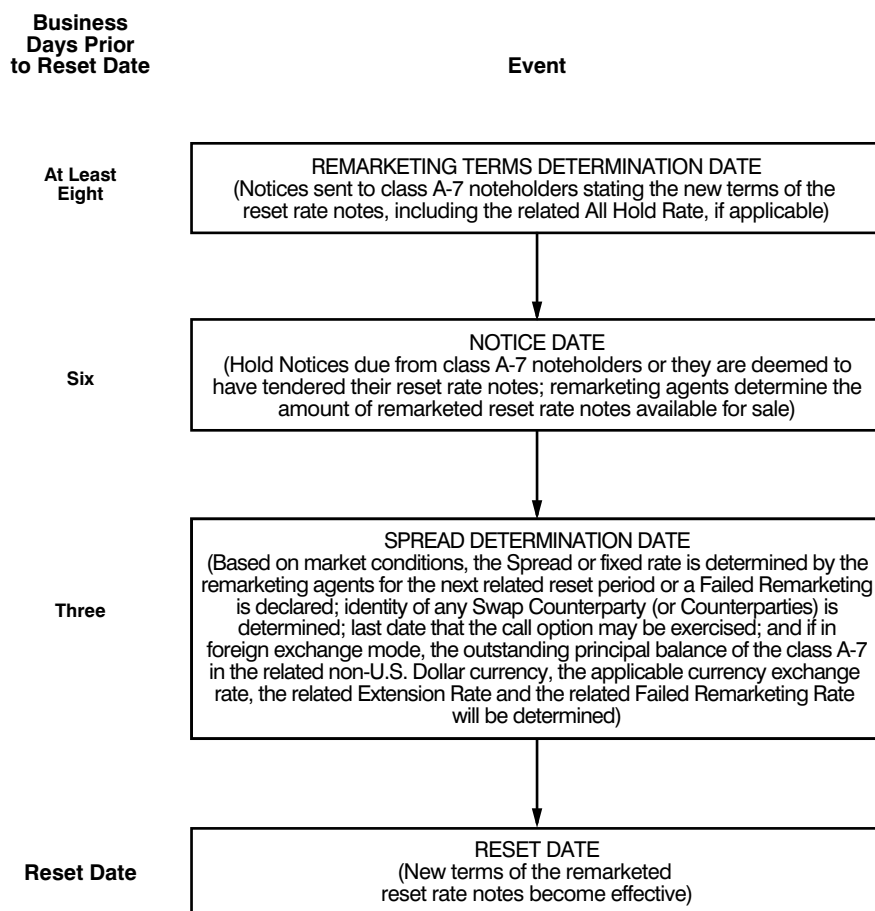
Business Days Prior to Reset Date

Event

At Least Eight

REMARKETING TERMS DETERMINATION DATE
(Notices sent to class A-7 noteholders stating the new terms of the reset rate notes, including the related All Hold Rate, if applicable)

Six

NOTICE DATE
(Hold Notices due from class A-7 noteholders or they are deemed to have tendered their reset rate notes; remarketing agents determine the amount of remarketed reset rate notes available for sale)

Three

SPREAD DETERMINATION DATE
(Based on market conditions, the Spread or fixed rate is determined by the remarketing agents for the next related reset period or a Failed Remarketing is declared; identity of any Swap Counterparty (or Counterparties) is determined; last date that the call option may be exercised; and if in foreign exchange mode, the outstanding principal balance of the class A-7 in the related non-U.S. Dollar currency, the applicable currency exchange rate, the related Extension Rate and the related Failed Remarketing Rate will be determined)

Reset Date

RESET DATE
(New terms of the remarketed reset rate notes become effective)